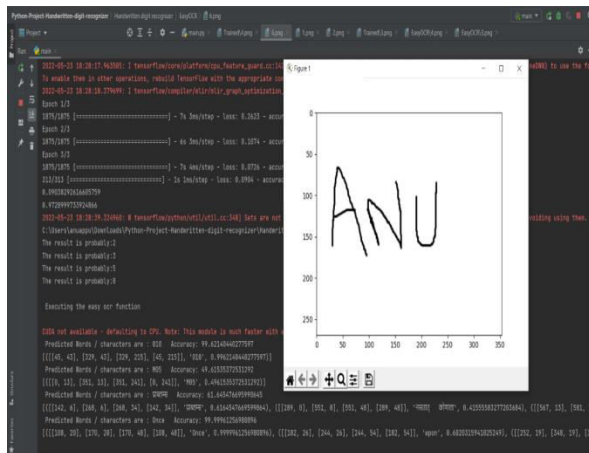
Python Project-Handwritten-digit-recognizer | Handwritten digit recogniser | EasyOCR | 8.png

Project

main

2022-05-15 18:28:17.963503: I tensorflow/core/platform/cpu_feature_guard.cc:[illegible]
To enable them in other operations, rebuild TensorFlow with the appropriate com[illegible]
2022-05-15 18:28:18.374699: I tensorflow/compiler/mlir/mlir_graph_optimization_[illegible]
Epoch 1/3
1875/1875 [==============================] - 7s 3ms/step - loss: 0.2623 - accur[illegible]
Epoch 2/3
1875/1875 [==============================] - 6s 3ms/step - loss: 0.1074 - accur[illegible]
Epoch 3/3
1875/1875 [==============================] - 7s 4ms/step - loss: 0.0726 - accur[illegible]
313/313 [==============================] - 1s 1ms/step - loss: 0.0934 - accur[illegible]
0.0938292616605759
0.9728999753952466
2022-05-15 18:28:39.224968: W tensorflow/python/util/util.cc:348] Sets are not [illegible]
C:\Users\anuapps\Downloads\Python-Project-Handwritten-digit-recognizer\Handwritt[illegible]
The result is probably:2
The result is probably:3
The result is probably:5
The result is probably:8

Executing the easy ocr function

CUDA not available - defaulting to CPU. Note: This module is much faster with a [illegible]
Predicted Words / characters are : 818 Accuracy: 99.6214046277597
[[([[45, 43], [329, 43], [329, 215], [45, 215]], '818', 0.9962140462775971)]]
Predicted Words / characters are : MOS Accuracy: 49.61535372531292
[[([[0, 13], [351, 13], [351, 241], [0, 241]], 'MOS', 0.4961535372531292)]]
Predicted Words / characters are : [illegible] Accuracy: 61.6454766959865
[[([[142, 6], [268, 6], [268, 34], [142, 34]], '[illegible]', 0.616454766959865), ([[289, 0], [551, 0], [551, 48], [289, 48]], '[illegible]', 0.4155558327703464), ([[567, 15], [582, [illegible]
Predicted Words / characters are : Once Accuracy: 99.99961256988896
[[([[108, 20], [170, 20], [170, 48], [108, 48]], 'Once', 0.9999961256988896), ([[282, 26], [244, 26], [244, 54], [282, 54]], 'upon', 0.6820315941025249), ([[252, 19], [240, 19], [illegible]

Figure 1

ANU

0
50
100
150
200
250
0
50
100
150
200
250
300
350

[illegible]ONX) to use the f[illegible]
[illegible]voiding using them.